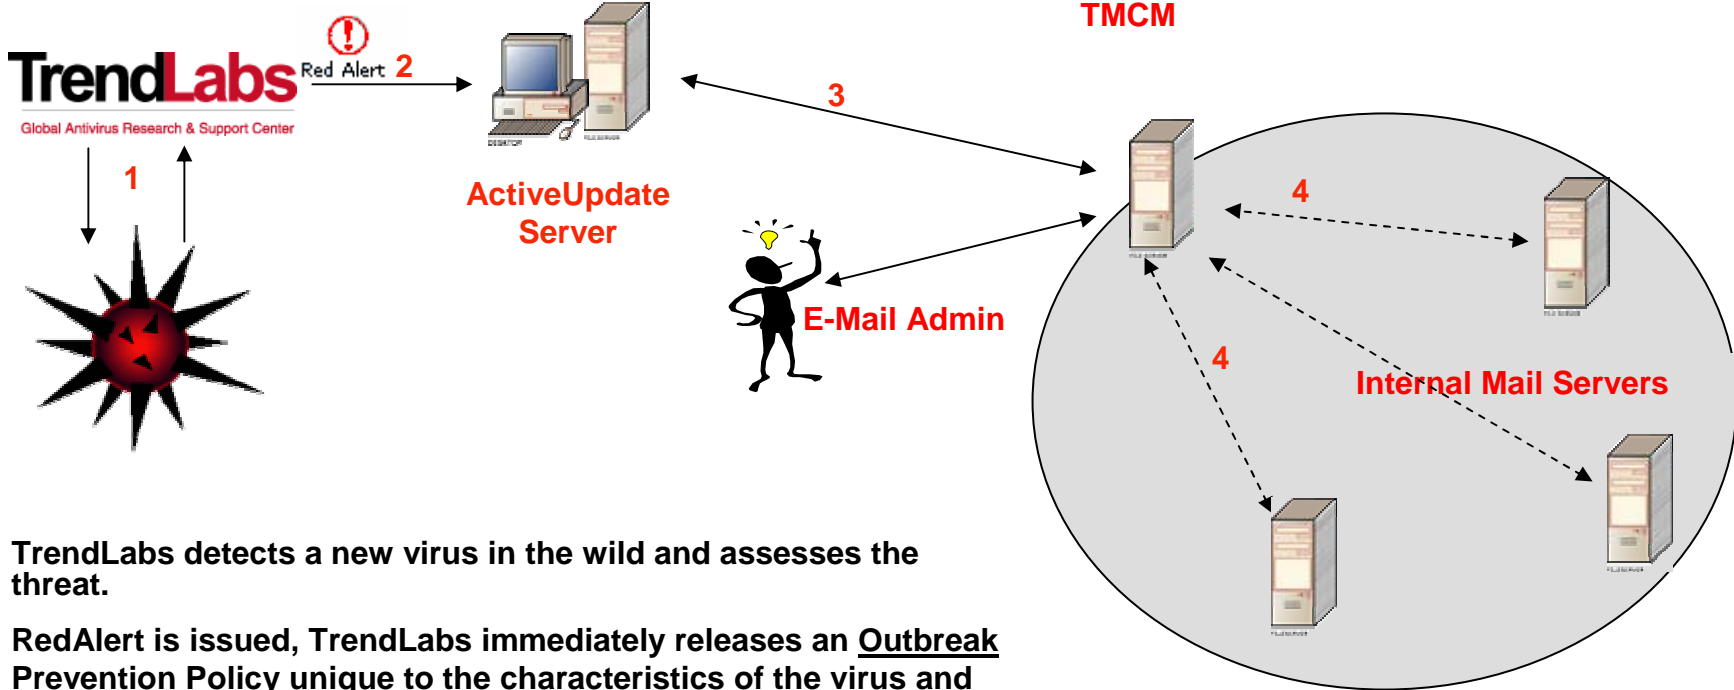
TrendLabs
Global Antivirus Research & Support Center

Red Alert 2

1

ActiveUpdate Server

3

TMCM

4

4

E-Mail Admin

Internal Mail Servers

TrendLabs detects a new virus in the wild and assesses the threat.

RedAlert is issued, TrendLabs immediately releases an Outbreak Prevention Policy unique to the characteristics of the virus and